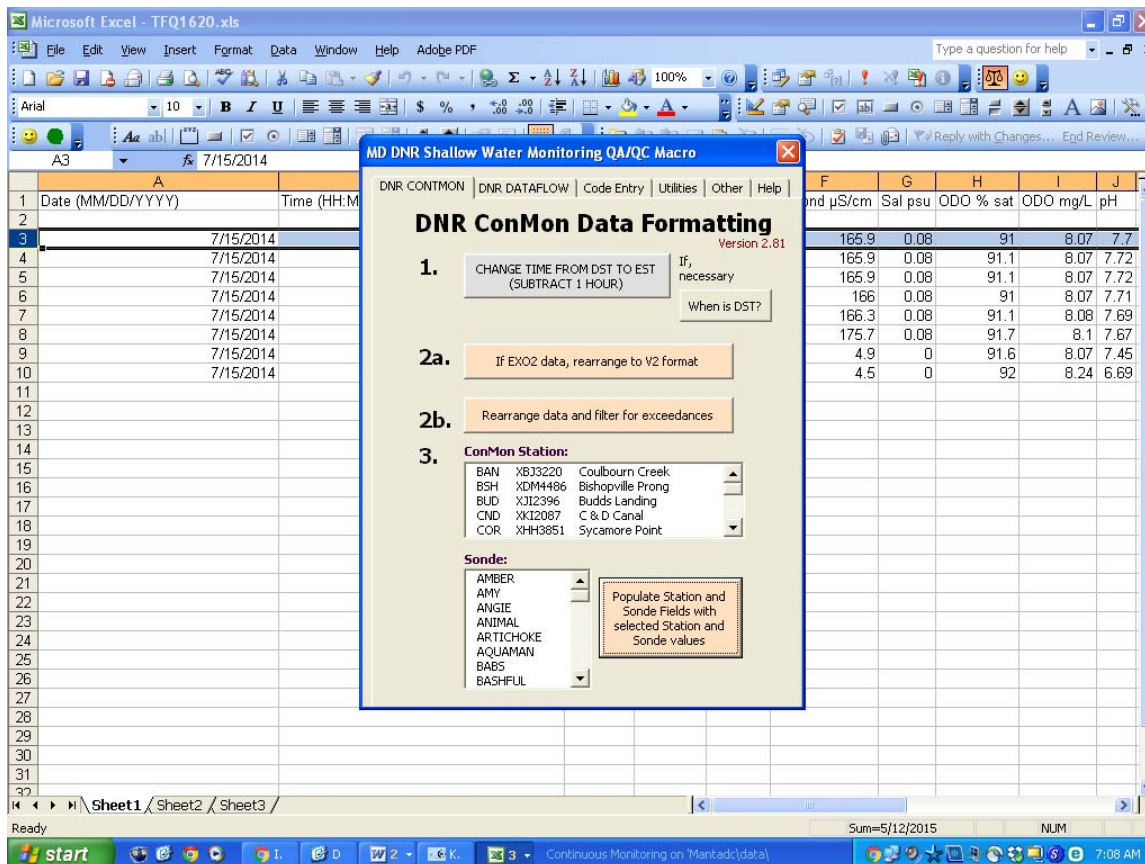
Microsoft Excel - TFQ1620.xls

File Edit View Insert Format Data Window Help Adobe PDF

Type a question for help

Arial 10 B I U $ % 100%

Reply with Changes... End Review...

A3 $f_x$ 7/15/2014

MD DNR Shallow Water Monitoring QA/QC Macro

DNR CONMON | DNR DATAFLOW | Code Entry | Utilities | Other | Help

DNR ConMon Data Formatting

Version 2.81

1. CHANGE TIME FROM DST TO EST (SUBTRACT 1 HOUR)

If, necessary

When is DST?

2a. If EXO2 data, rearrange to V2 format

2b. Rearrange data and filter for exceedances

3. ConMon Station:

BAN XBJ3220 Coulbourn Creek
BSH XDM4486 Bishopville Prong
BUD XJI2396 Budds Landing
CND XKI2087 C & D Canal
COR XHH3851 Sycamore Point

Sonde:

AMBER
AMY
ANGIE
ANIMAL
ARTICHOKE
AQUAMAN
BABS
BASHFUL

Populate Station and Sonde Fields with selected Station and Sonde values

| | A | | F | G | H | I | J |
|---|---|---|---|---|---|---|---|
| 1 | Date (MM/DD/YYYY) | Time (HH:M | ond µS/cm | Sal psu | ODO % sat | ODO mg/L | pH |
| 2 | | | | | | | |
| 3 | 7/15/2014 | | 165.9 | 0.08 | 91 | 8.07 | 7.7 |
| 4 | 7/15/2014 | | 165.9 | 0.08 | 91.1 | 8.07 | 7.72 |
| 5 | 7/15/2014 | | 165.9 | 0.08 | 91.1 | 8.07 | 7.72 |
| 6 | 7/15/2014 | | 166 | 0.08 | 91 | 8.07 | 7.71 |
| 7 | 7/15/2014 | | 166.3 | 0.08 | 91.1 | 8.08 | 7.69 |
| 8 | 7/15/2014 | | 175.7 | 0.08 | 91.7 | 8.1 | 7.67 |
| 9 | 7/15/2014 | | 4.9 | 0 | 91.6 | 8.07 | 7.45 |
| 10 | 7/15/2014 | | 4.5 | 0 | 92 | 8.24 | 6.69 |

Sheet1 Sheet2 Sheet3

Ready

Sum=5/12/2015

NUM

start

Continuous Monitoring on 'Mantadc\data\

7:08 AM